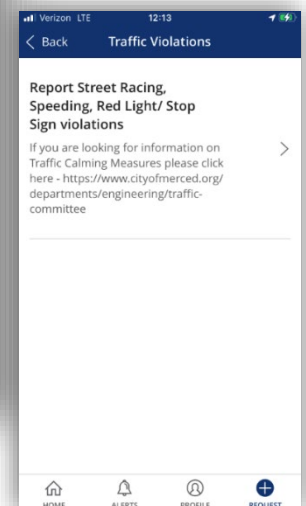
Verizon LTE 12:13

< Back Traffic Violations

Report Street Racing, Speeding, Red Light/ Stop Sign violations

If you are looking for information on Traffic Calming Measures please click here - https://www.cityofmerced.org/departments/engineering/traffic-committee

HOME ALERTS PROFILE REQUEST